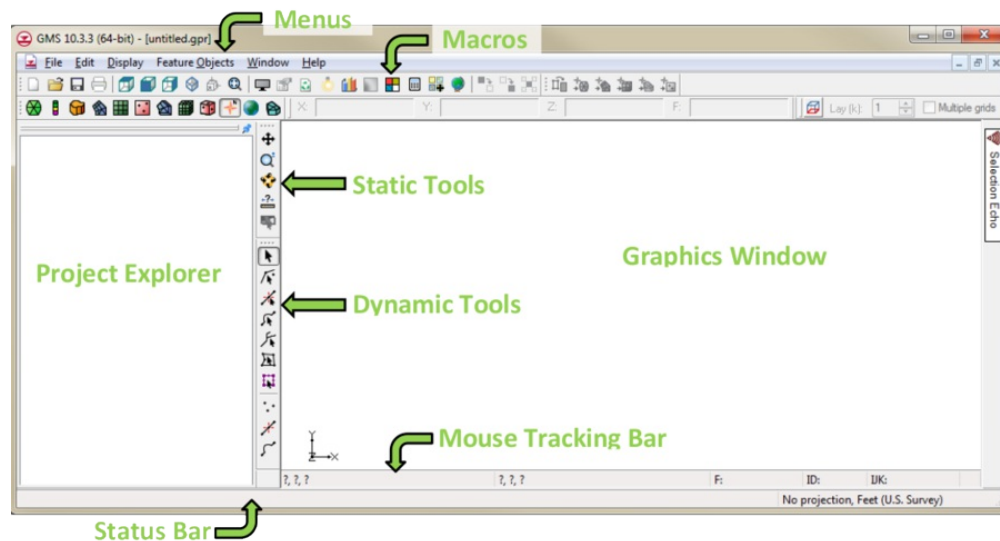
GMS 10.3.3 (64-bit) - [untitled.gpr]

Menus

Macros

File Edit Display Feature Objects Window Help

X: Y: Z: F: Lay (k): 1 Multiple grids

Selection Echo

Static Tools

Project Explorer

Graphics Window

Dynamic Tools

Mouse Tracking Bar

?, ?, ? ?, ?, ? F: ID: IJK:

No projection, Feet (U.S. Survey)

Status Bar